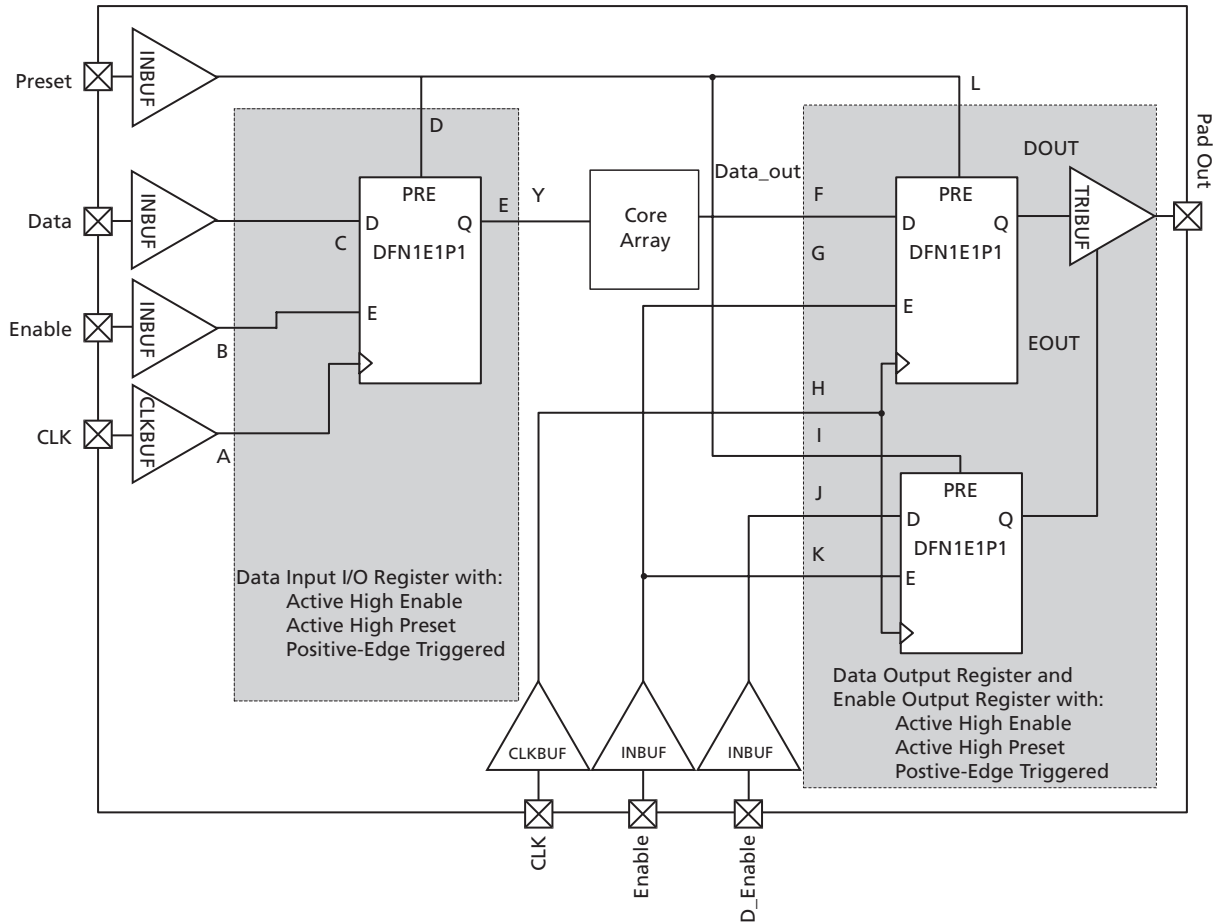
Preset
INBUF
D
L
Pad Out
DOUT
Data_out
INBUF
PRE
PRE
Data
D
Q
E
Y
Core Array
F
D
Q
TRIBUF
C
DFN1E1P1
G
DFN1E1P1
INBUF
E
Enable
E
B
EOUT
H
CLKBUF
CLK
A
I
PRE
J
D
Q
DFN1E1P1
K
Data Input I/O Register with:
Active High Enable
Active High Preset
Positive-Edge Triggered
E
Data Output Register and
Enable Output Register with:
Active High Enable
Active High Preset
Postive-Edge Triggered
CLKBUF
INBUF
INBUF
CLK
Enable
D_Enable